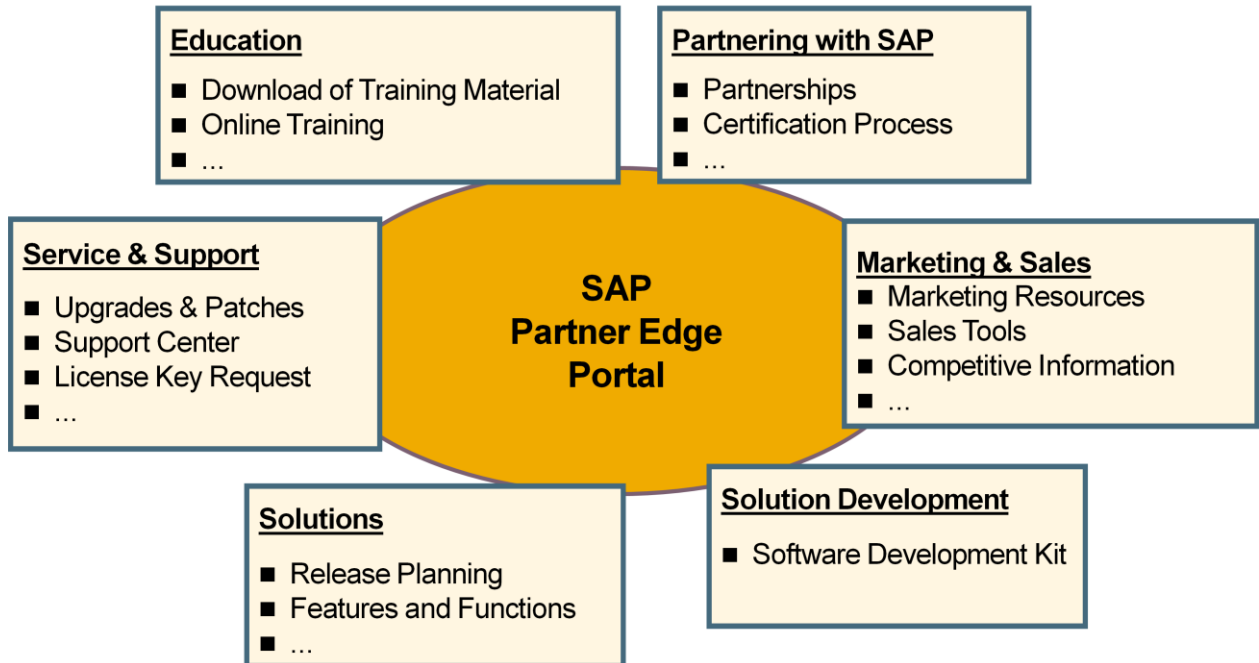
Education
- Download of Training Material
- Online Training
- ...

Partnering with SAP
- Partnerships
- Certification Process
- ...

Service & Support
- Upgrades & Patches
- Support Center
- License Key Request
- ...

SAP Partner Edge Portal

Marketing & Sales
- Marketing Resources
- Sales Tools
- Competitive Information
- ...

Solutions
- Release Planning
- Features and Functions
- ...

Solution Development
- Software Development Kit